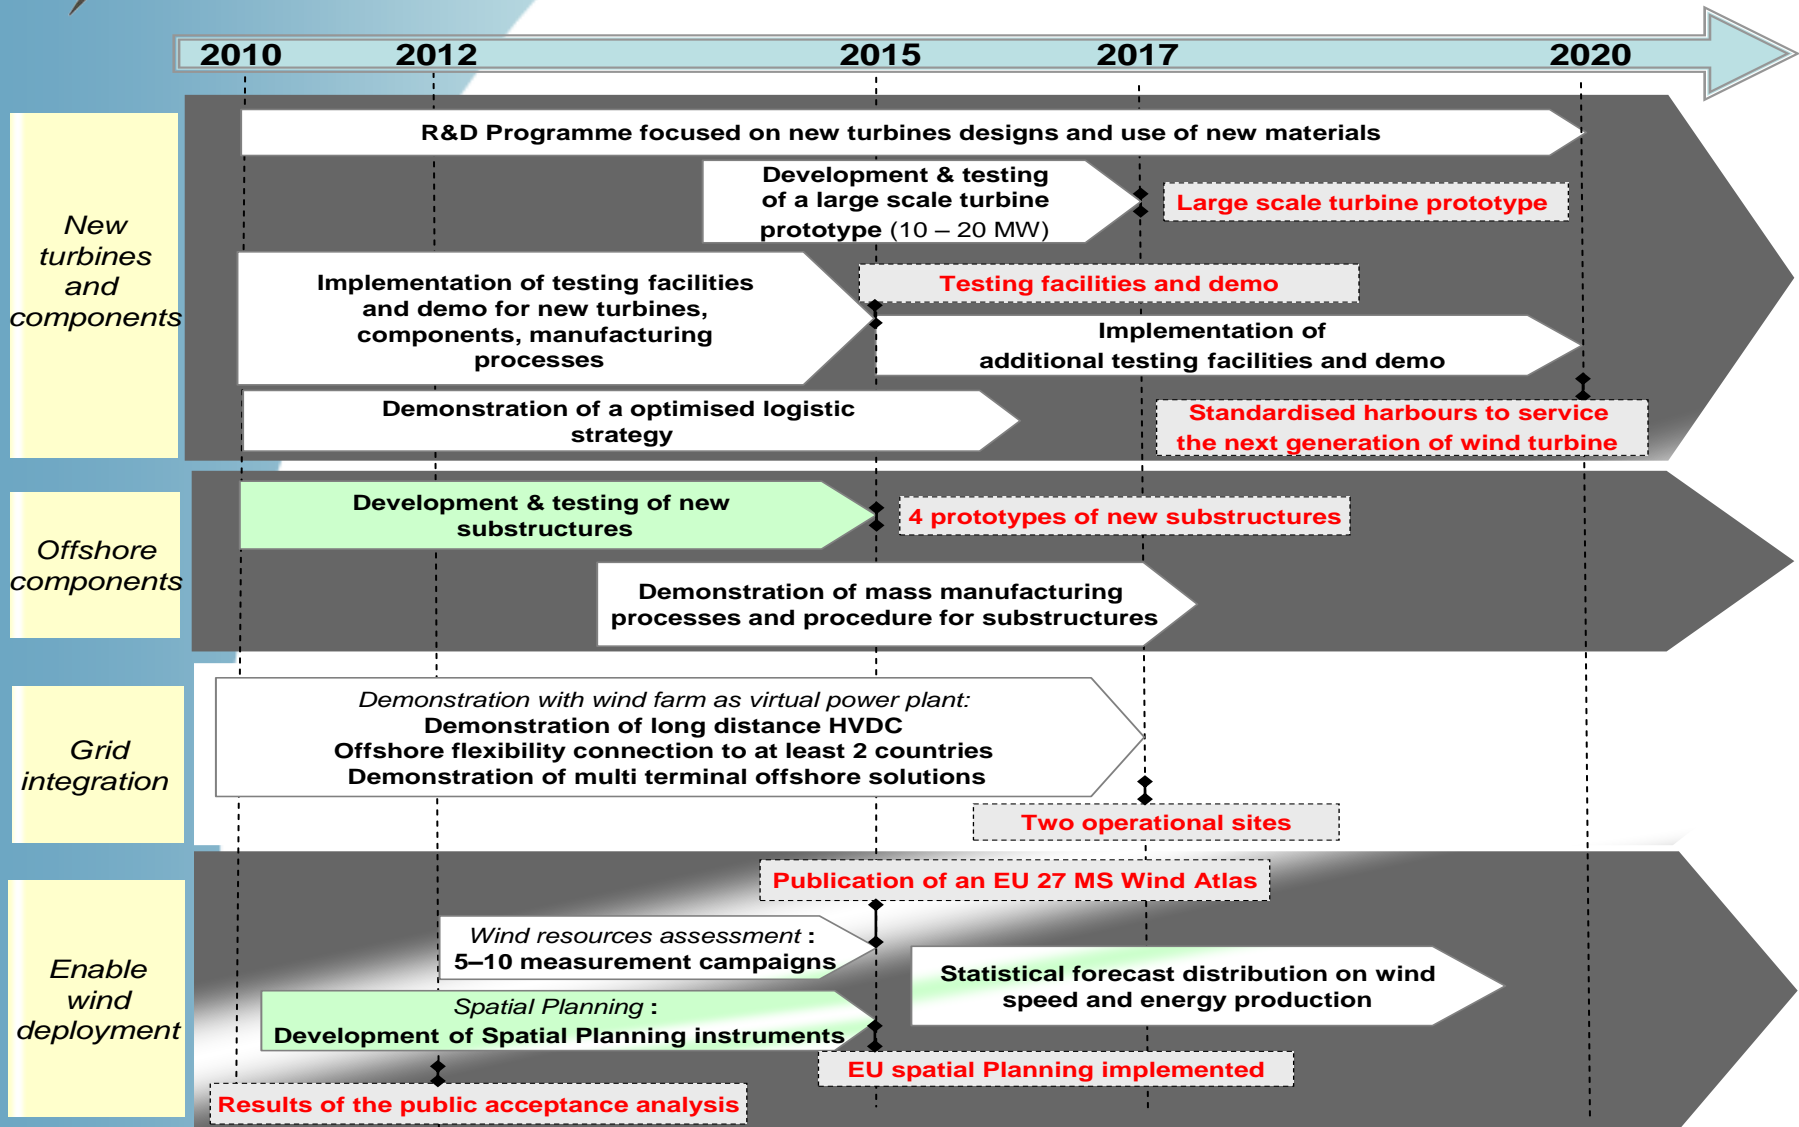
2010 2012 2015 2017 2020

New turbines and components

R&D Programme focused on new turbines designs and use of new materials

Development & testing of a large scale turbine prototype (10 – 20 MW)

Large scale turbine prototype

Implementation of testing facilities and demo for new turbines, components, manufacturing processes

Testing facilities and demo

Implementation of additional testing facilities and demo

Demonstration of a optimised logistic strategy

Standardised harbours to service the next generation of wind turbine

Offshore components

Development & testing of new substructures

4 prototypes of new substructures

Demonstration of mass manufacturing processes and procedure for substructures

Grid integration

Demonstration with wind farm as virtual power plant:
Demonstration of long distance HVDC
Offshore flexibility connection to at least 2 countries
Demonstration of multi terminal offshore solutions

Two operational sites

Enable wind deployment

Publication of an EU 27 MS Wind Atlas

Wind resources assessment :
5–10 measurement campaigns

Statistical forecast distribution on wind speed and energy production

Spatial Planning :
Development of Spatial Planning instruments

EU spatial Planning implemented

Results of the public acceptance analysis